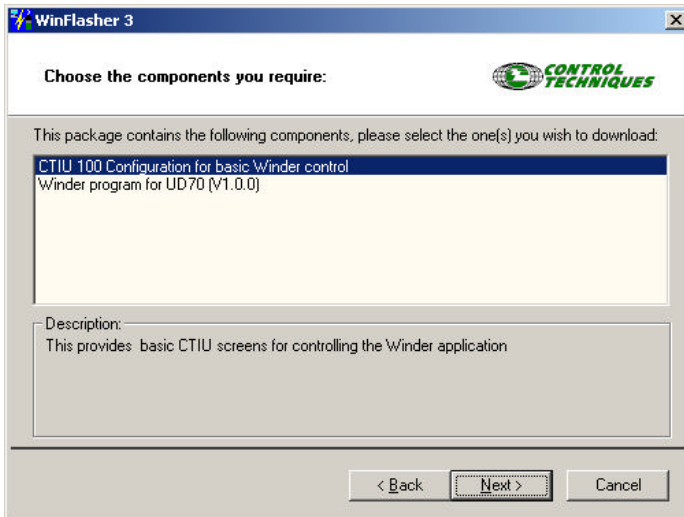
WinFlasher 3

Choose the components you require:

CONTROL TECHNIQUES

This package contains the following components, please select the one(s) you wish to download:

CTIU 100 Configuration for basic Winder control
Winder program for UD70 (V1.0.0)

Description:
This provides basic CTIU screens for controlling the Winder application

< Back
Next >
Cancel